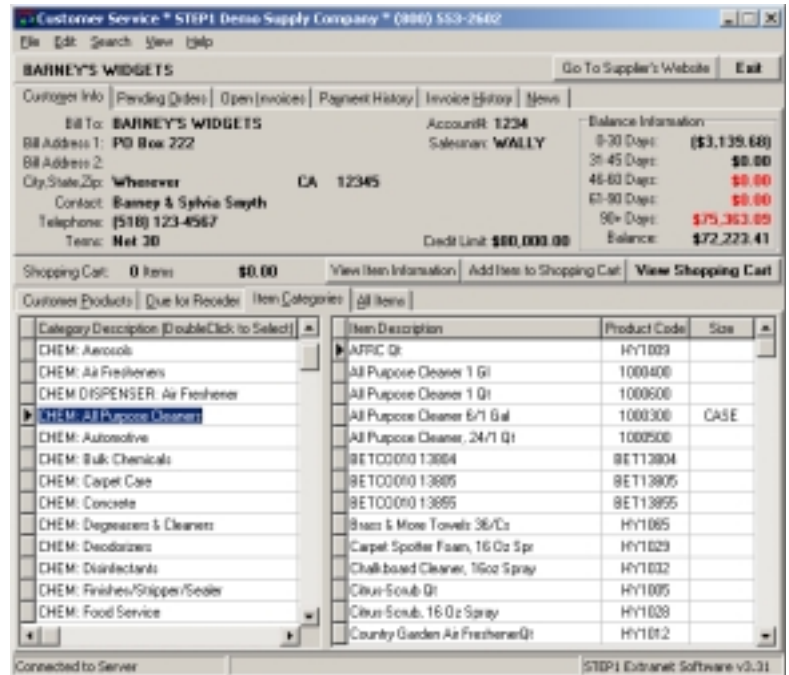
Customer Service * STEP1 Demo Supply Company * (800) 553-2602

File Edit Search View Help

BARNEY'S WIDGETS

Go To Supplier's Website | Exit

Customer Info | Pending Orders | Open Invoices | Payment History | Invoice History | News

Bill To: BARNEY'S WIDGETS
Bill Address 1: PO Box 222
Bill Address 2:
City,State,Zip: Wherever CA 12345
Contact: Barney & Sylvia Smyth
Telephone: (518) 123-4567
Terms: Net 30

Account#: 1234
Salesman: WALLY

Credit Limit: $80,000.00

Balance Information
| | |
|---|---|
| 0-30 Days: | ($3,139.68) |
| 31-45 Days: | $0.00 |
| 46-60 Days: | $0.00 |
| 61-90 Days: | $0.00 |
| 90+ Days: | $75,363.09 |
| Balance: | $72,223.41 |

Shopping Cart: 0 Items $0.00

View Item Information | Add Item to Shopping Cart | View Shopping Cart

Customer Products | Due for Reorder | Item Categories | All Items

| Category Description (DoubleClick to Select) |
|---|
| CHEM: Aerosols |
| CHEM: Air Fresheners |
| CHEM DISPENSER: Air Freshener |
| CHEM: All Purpose Cleaners |
| CHEM: Automotive |
| CHEM: Bulk Chemicals |
| CHEM: Carpet Care |
| CHEM: Concrete |
| CHEM: Degreasers & Cleaners |
| CHEM: Deodorizers |
| CHEM: Disinfectants |
| CHEM: Finishes/Stripper/Sealer |
| CHEM: Food Service |

| Item Description | Product Code | Size |
|---|---|---|
| AFRIC Qt | HY1009 | |
| All Purpose Cleaner 1 Gl | 1000400 | |
| All Purpose Cleaner 1 Qt | 1000600 | |
| All Purpose Cleaner 6/1 Gal | 1000300 | CASE |
| All Purpose Cleaner, 24/1 Qt | 1000500 | |
| BETCO0010 13804 | BET13804 | |
| BETCO0010 13805 | BET13805 | |
| BETCO0010 13855 | BET13855 | |
| Brass & More Towels 36/Cs | HY1065 | |
| Carpet Spotter Foam, 16 Oz Spr | HY1029 | |
| Chalkboard Cleaner, 16oz Spray | HY1032 | |
| Citrus-Scrub Qt | HY1005 | |
| Citrus-Scrub, 16 Oz Spray | HY1028 | |
| Country Garden Air FreshenerQt | HY1012 | |

Connected to Server | STEP1 Extranet Software v3.31